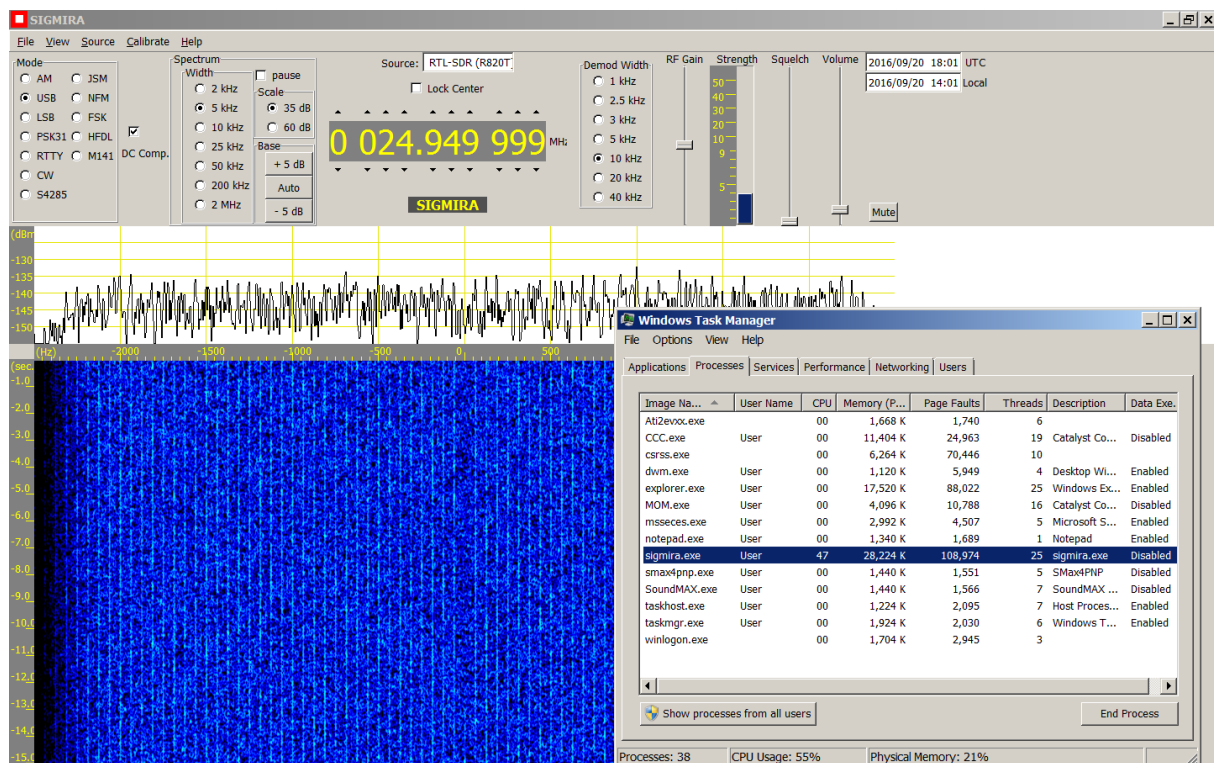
SIGMIRA

File View Source Calibrate Help

Mode
AM JSM
USB NFM
LSB FSK
PSK31 HFDL
RTTY M141
CW
S4285
DC Comp.

Spectrum
Width
2 kHz
5 kHz
10 kHz
25 kHz
50 kHz
200 kHz
2 MHz
pause
Scale
35 dB
60 dB
Base
+ 5 dB
Auto
- 5 dB

Source: RTL-SDR (R820T
Lock Center
0 024.949 999 MHz
SIGMIRA

Demod Width
1 kHz
2.5 kHz
3 kHz
5 kHz
10 kHz
20 kHz
40 kHz

RF Gain Strength Squelch Volume
50
40
30
20
10
9
5
Mute

2016/09/20 18:01 UTC
2016/09/20 14:01 Local

(dBm)
-130
-135
-140
-145
-150
(Hz) -2000 -1500 -1000 -500 0 500

(sec.)
-1.0
-2.0
-3.0
-4.0
-5.0
-6.0
-7.0
-8.0
-9.0
-10.0
-11.0
-12.0
-13.0
-14.0
-15.0

Windows Task Manager
File Options View Help
Applications Processes Services Performance Networking Users

| Image Na... | User Name | CPU | Memory (P... | Page Faults | Threads | Description | Data Exe... |
|---|---|---|---|---|---|---|---|
| Ati2evxx.exe | | 00 | 1,668 K | 1,740 | 6 | | |
| CCC.exe | User | 00 | 11,404 K | 24,963 | 19 | Catalyst Co... | Disabled |
| csrss.exe | | 00 | 6,264 K | 70,446 | 10 | | |
| dwm.exe | User | 00 | 1,120 K | 5,949 | 4 | Desktop Wi... | Enabled |
| explorer.exe | User | 00 | 17,520 K | 88,022 | 25 | Windows Ex... | Enabled |
| MOM.exe | User | 00 | 4,096 K | 10,788 | 16 | Catalyst Co... | Disabled |
| msseces.exe | User | 00 | 2,992 K | 4,507 | 5 | Microsoft S... | Enabled |
| notepad.exe | User | 00 | 1,340 K | 1,689 | 1 | Notepad | Enabled |
| sigmira.exe | User | 47 | 28,224 K | 108,974 | 25 | sigmira.exe | Disabled |
| smax4pnp.exe | User | 00 | 1,440 K | 1,551 | 5 | SMax4PNP | Disabled |
| SoundMAX.exe | User | 00 | 1,440 K | 1,566 | 7 | SoundMAX ... | Disabled |
| taskhost.exe | User | 00 | 1,224 K | 2,095 | 7 | Host Proces... | Enabled |
| taskmgr.exe | User | 00 | 1,924 K | 2,030 | 6 | Windows T... | Enabled |
| winlogon.exe | | 00 | 1,704 K | 2,945 | 3 | | |

Show processes from all users
End Process

Processes: 38 CPU Usage: 55% Physical Memory: 21%